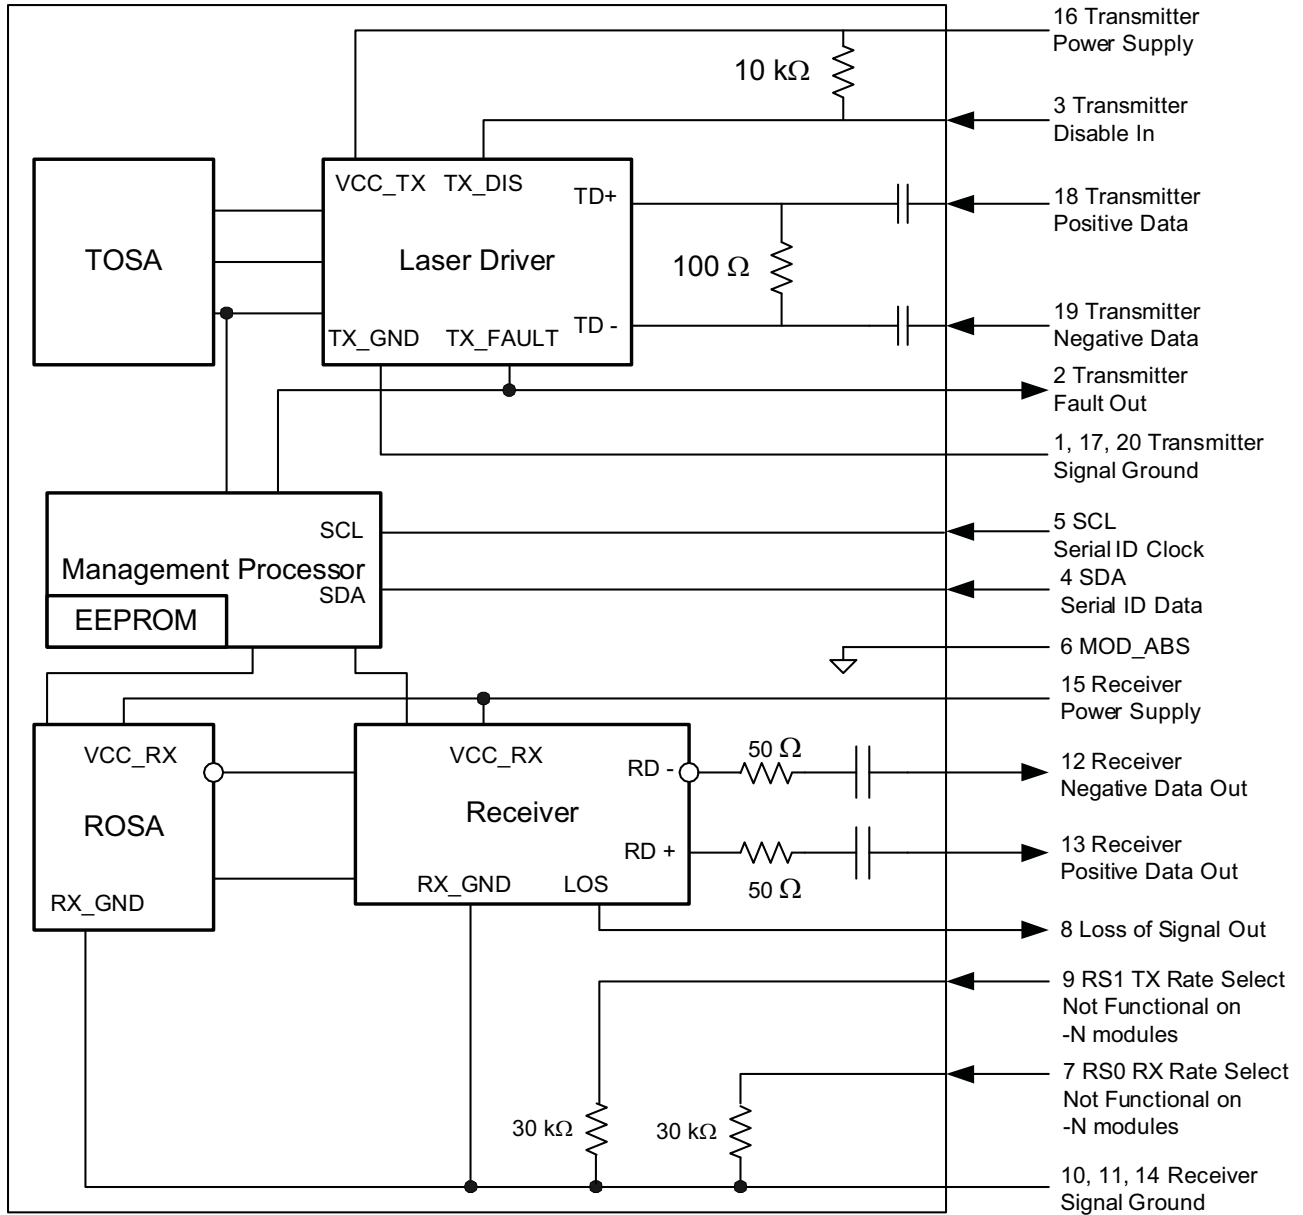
16 Transmitter Power Supply

10 kΩ

3 Transmitter Disable In

TOSA

VCC_TX TX_DIS

TD+

Laser Driver

TX_GND TX_FAULT

TD -

18 Transmitter Positive Data

100 Ω

19 Transmitter Negative Data

2 Transmitter Fault Out

1, 17, 20 Transmitter Signal Ground

SCL

Management Processor

SDA

EEPROM

5 SCL Serial ID Clock

4 SDA Serial ID Data

6 MOD_ABS

15 Receiver Power Supply

VCC_RX

ROSA

RX_GND

VCC_RX

Receiver

RD -

RD +

RX_GND LOS

50 Ω

50 Ω

12 Receiver Negative Data Out

13 Receiver Positive Data Out

8 Loss of Signal Out

9 RS1 TX Rate Select Not Functional on -N modules

7 RS0 RX Rate Select Not Functional on -N modules

30 kΩ

30 kΩ

10, 11, 14 Receiver Signal Ground